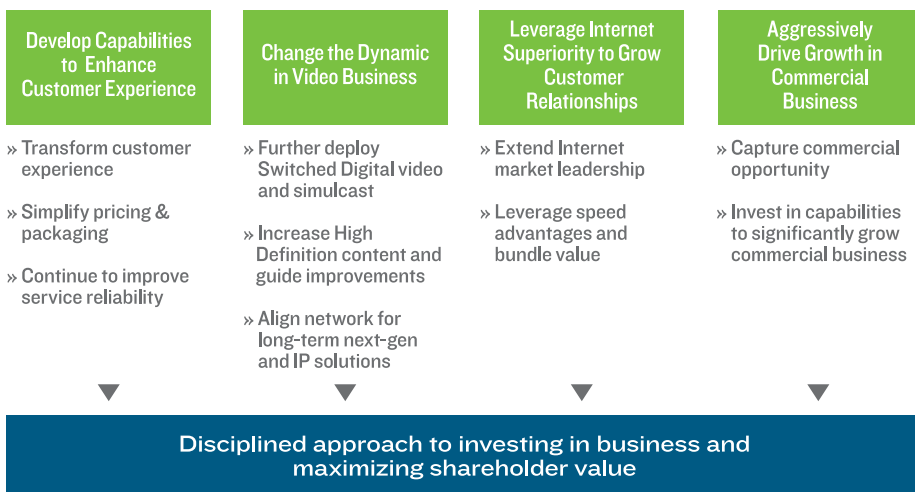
Develop Capabilities to Enhance Customer Experience

» Transform customer experience

» Simplify pricing & packaging

» Continue to improve service reliability

Change the Dynamic in Video Business

» Further deploy Switched Digital video and simulcast

» Increase High Definition content and guide improvements

» Align network for long-term next-gen and IP solutions

Leverage Internet Superiority to Grow Customer Relationships

» Extend Internet market leadership

» Leverage speed advantages and bundle value

Aggressively Drive Growth in Commercial Business

» Capture commercial opportunity

» Invest in capabilities to significantly grow commercial business

Disciplined approach to investing in business and maximizing shareholder value